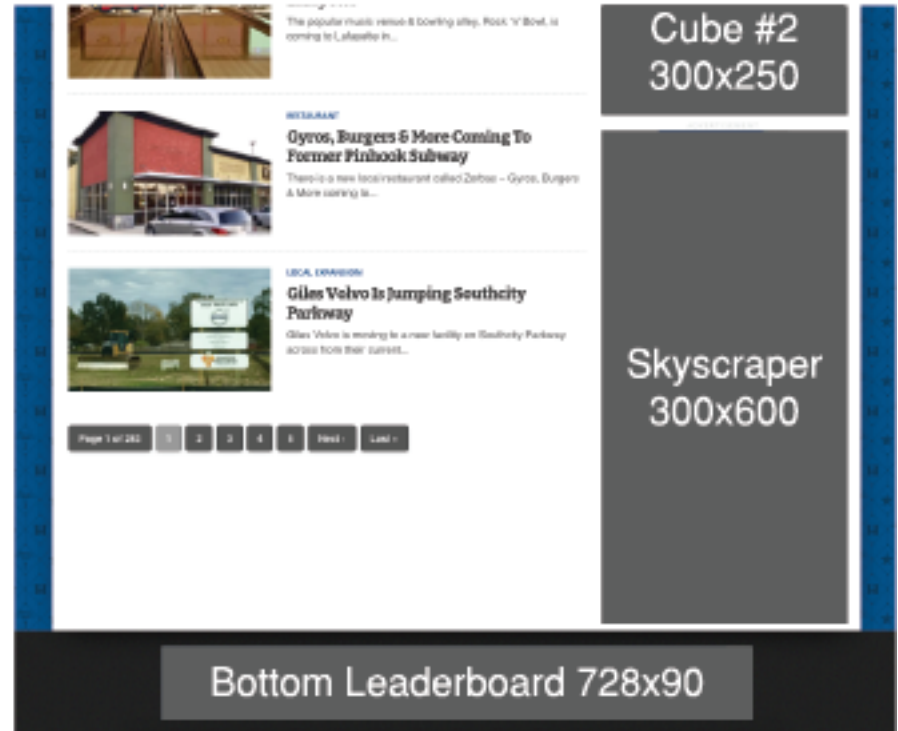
The popular music venue & bowling alley, Rock 'n' Bowl, is coming to Lafayette in...

RESTAURANT

Gyros, Burgers & More Coming To Former Pinhook Subway

There is a new local restaurant called Zorbas – Gyros, Burgers & More coming to...

LOCAL EXPANSION

Giles Volvo Is Jumping Southcity Parkway

Giles Volvo is moving to a new facility on Southcity Parkway across from their current...

Page 1 of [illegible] 1 2 3 4 5 Next › Last »

Cube #2 300x250

Skyscraper 300x600

Bottom Leaderboard 728x90